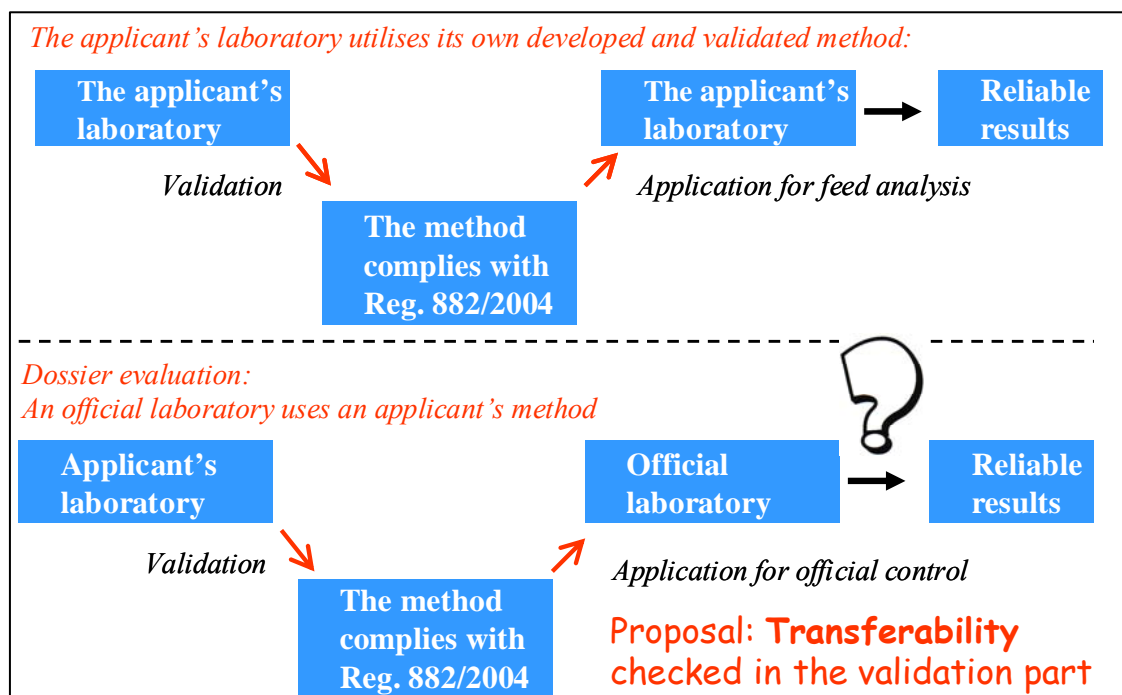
The applicant's laboratory utilises its own developed and validated method:

The applicant's laboratory

Validation

The method complies with Reg. 882/2004

The applicant's laboratory

Reliable results

Application for feed analysis

Dossier evaluation:
An official laboratory uses an applicant's method

Applicant's laboratory

Validation

The method complies with Reg. 882/2004

Official laboratory

Reliable results

Application for official control

Proposal: **Transferability** checked in the validation part